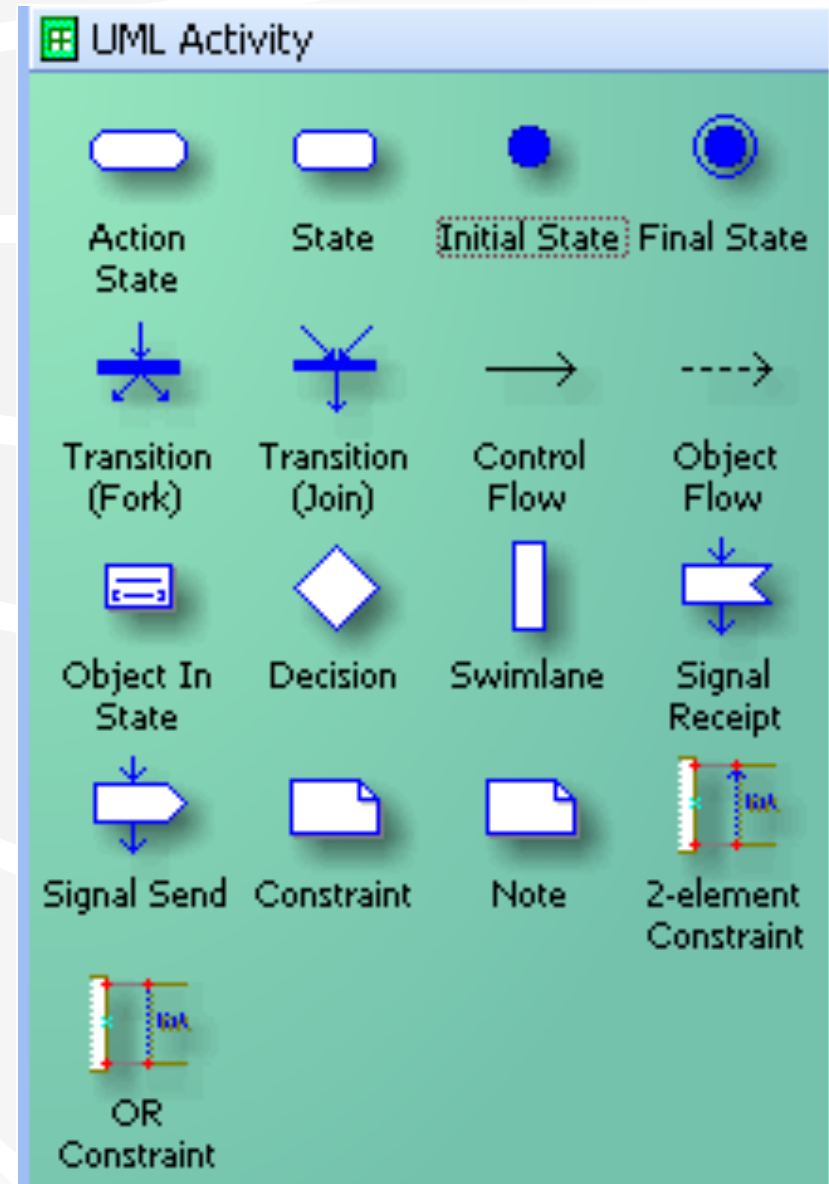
UML Activity

Action State

State

Initial State

Final State

Transition (Fork)

Transition (Join)

Control Flow

Object Flow

Object In State

Decision

Swimlane

Signal Receipt

Signal Send

Constraint

Note

2-element Constraint

OR Constraint